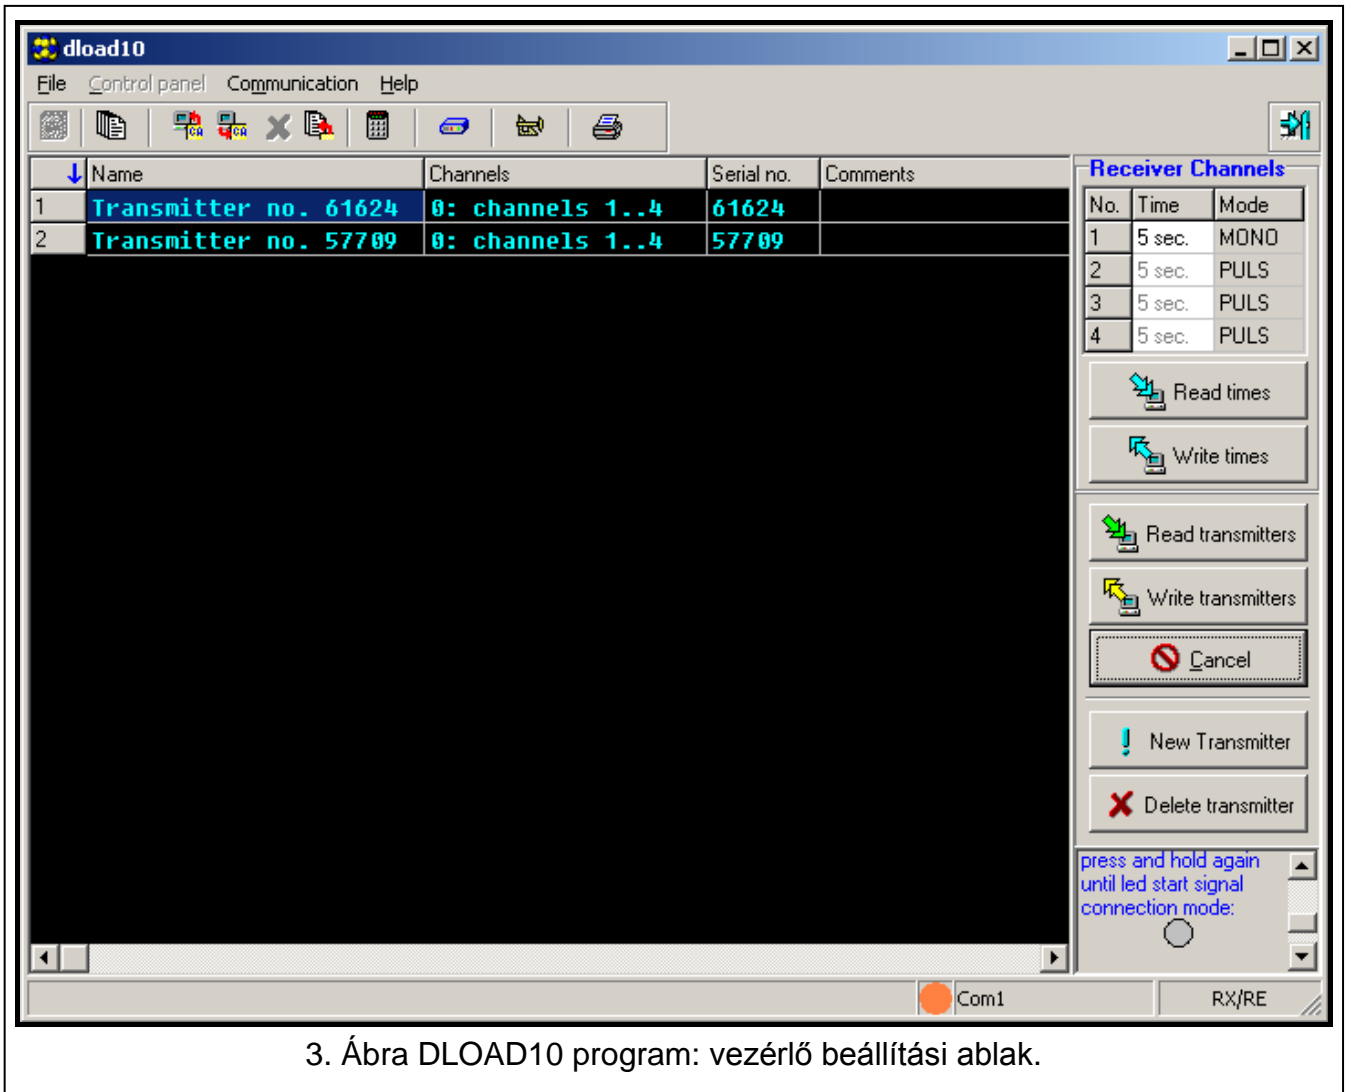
dload10

File Control panel Communication Help

| | Name | Channels | Serial no. | Comments |
|---|---|---|---|---|
| 1 | Transmitter no. 61624 | 0: channels 1..4 | 61624 | |
| 2 | Transmitter no. 57709 | 0: channels 1..4 | 57709 | |

Receiver Channels

| No. | Time | Mode |
|---|---|---|
| 1 | 5 sec. | MONO |
| 2 | 5 sec. | PULS |
| 3 | 5 sec. | PULS |
| 4 | 5 sec. | PULS |

Read times

Write times

Read transmitters

Write transmitters

Cancel

New Transmitter

Delete transmitter

press and hold again until led start signal connection mode:

Com1

RX/RE

3. Ábra DLOAD10 program: vezérlő beállítási ablak.